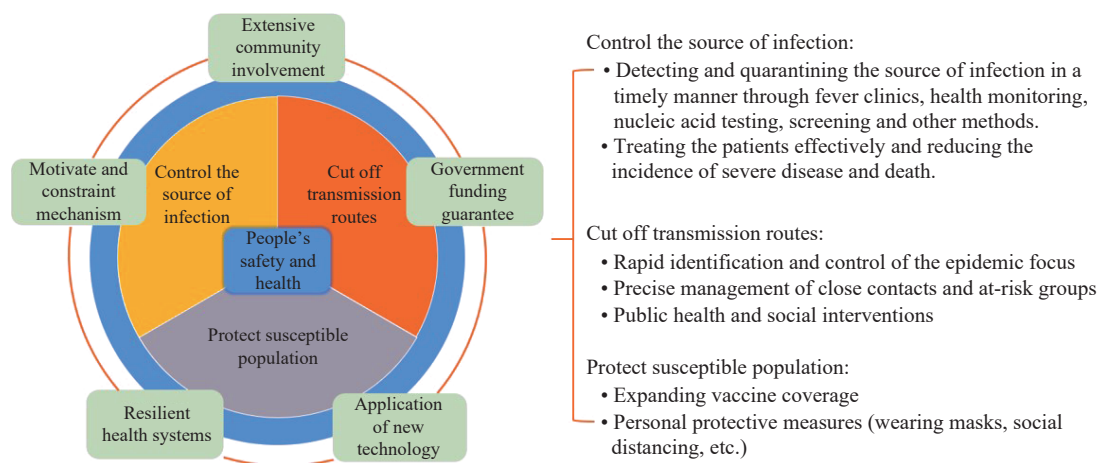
Extensive community involvement

Motivate and constraint mechanism

Control the source of infection

Cut off transmission routes

Government funding guarantee

People's safety and health

Protect susceptible population

Resilient health systems

Application of new technology

Control the source of infection:

• Detecting and quarantining the source of infection in a timely manner through fever clinics, health monitoring, nucleic acid testing, screening and other methods.

• Treating the patients effectively and reducing the incidence of severe disease and death.

Cut off transmission routes:

• Rapid identification and control of the epidemic focus

• Precise management of close contacts and at-risk groups

• Public health and social interventions

Protect susceptible population:

• Expanding vaccine coverage

• Personal protective measures (wearing masks, social distancing, etc.)